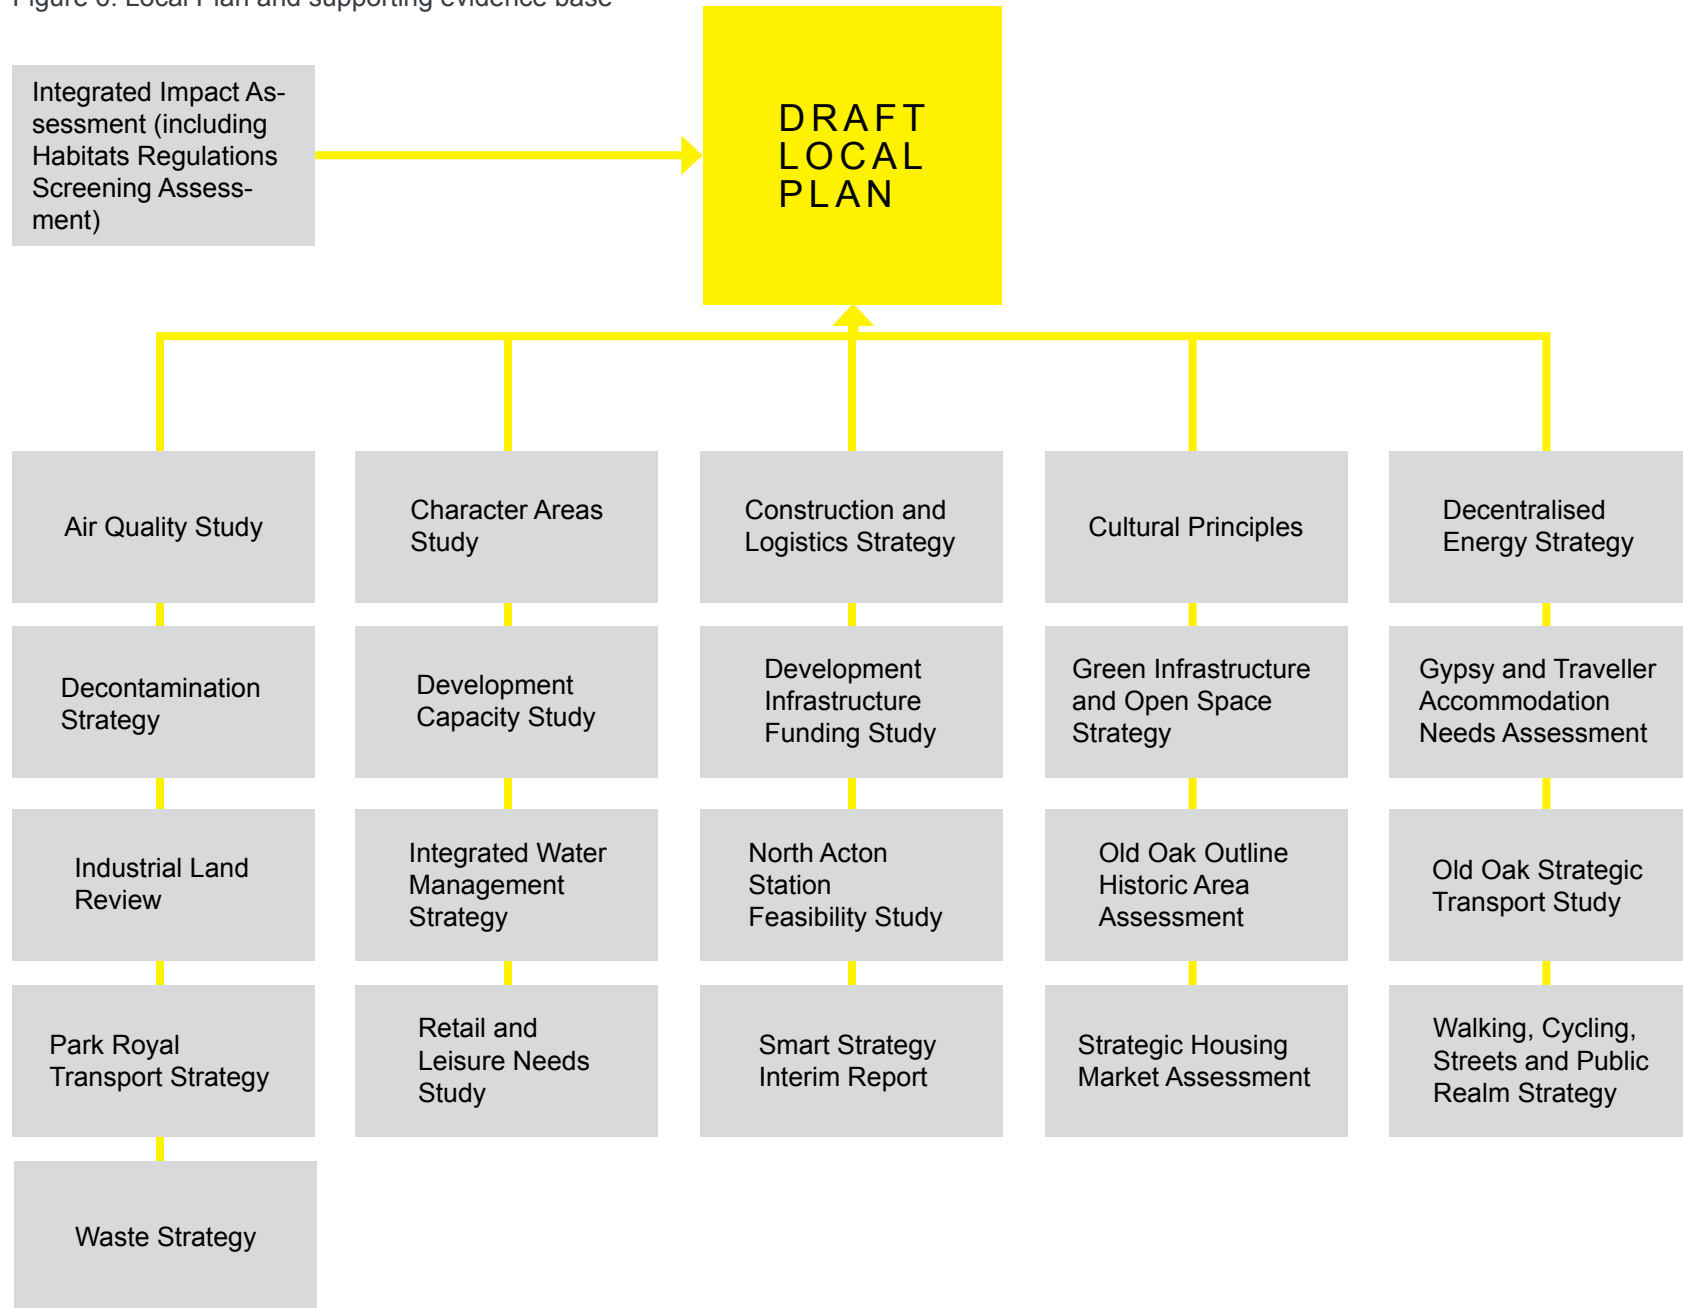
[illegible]

Integrated Impact Assessment (including Habitats Regulations Screening Assessment)

DRAFT LOCAL PLAN

Air Quality Study

Character Areas Study

Construction and Logistics Strategy

Cultural Principles

Decentralised Energy Strategy

Decontamination Strategy

Development Capacity Study

Development Infrastructure Funding Study

Green Infrastructure and Open Space Strategy

Gypsy and Traveller Accommodation Needs Assessment

Industrial Land Review

Integrated Water Management Strategy

North Acton Station Feasibility Study

Old Oak Outline Historic Area Assessment

Old Oak Strategic Transport Study

Park Royal Transport Strategy

Retail and Leisure Needs Study

Smart Strategy Interim Report

Strategic Housing Market Assessment

Walking, Cycling, Streets and Public Realm Strategy

Waste Strategy